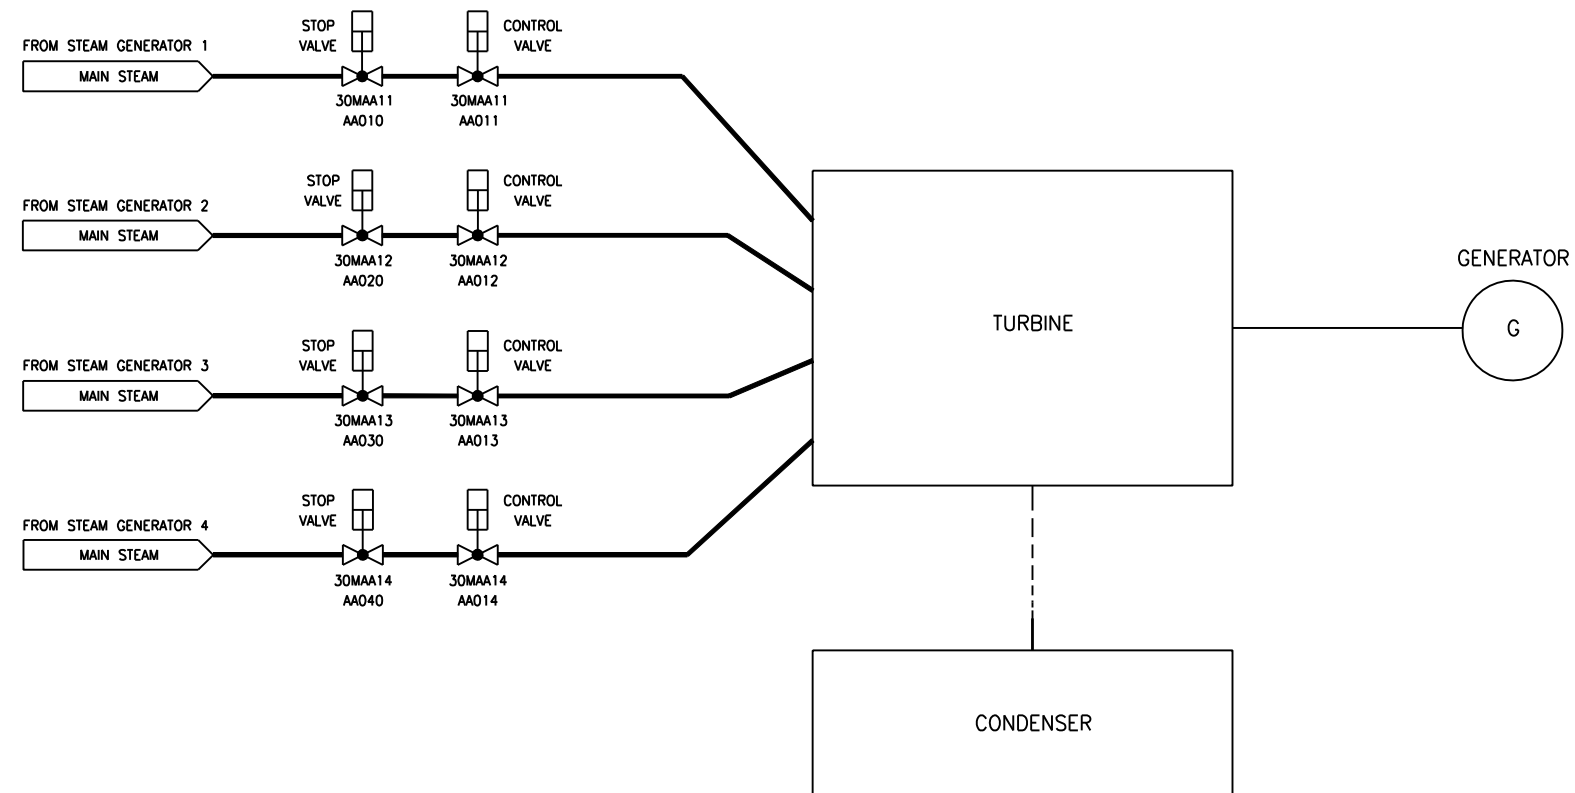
FROM STEAM GENERATOR 1
MAIN STEAM
STOP VALVE
30MAA11 AA010
CONTROL VALVE
30MAA11 AA011

FROM STEAM GENERATOR 2
MAIN STEAM
STOP VALVE
30MAA12 AA020
CONTROL VALVE
30MAA12 AA012

FROM STEAM GENERATOR 3
MAIN STEAM
STOP VALVE
30MAA13 AA030
CONTROL VALVE
30MAA13 AA013

FROM STEAM GENERATOR 4
MAIN STEAM
STOP VALVE
30MAA14 AA040
CONTROL VALVE
30MAA14 AA014

TURBINE

GENERATOR
G

CONDENSER